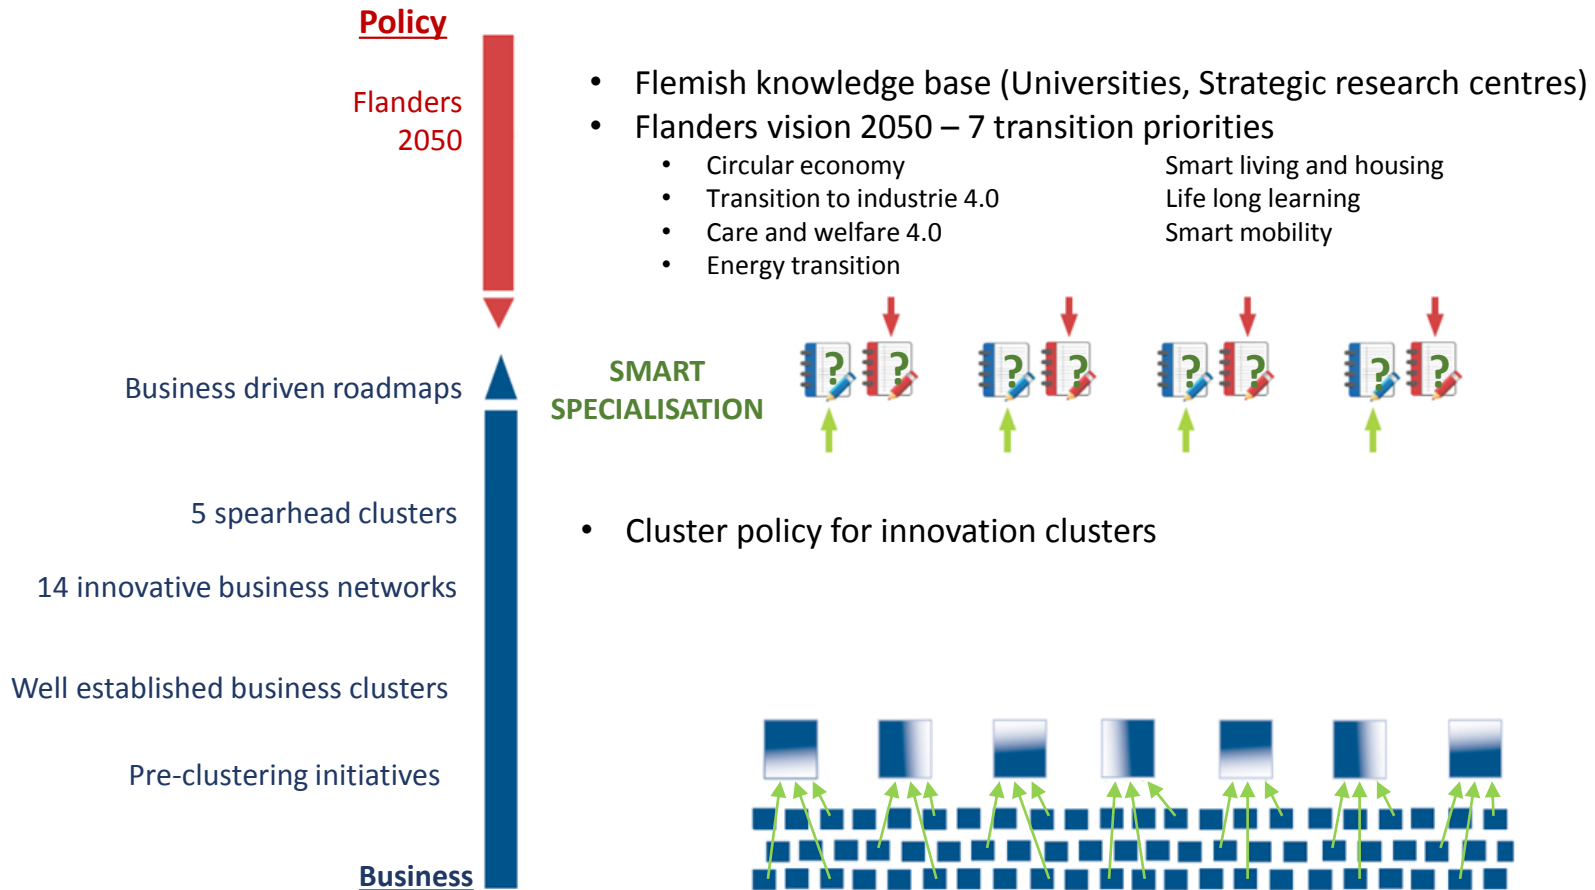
Policy

Flanders 2050

Business driven roadmaps

5 spearhead clusters

14 innovative business networks

Well established business clusters

Pre-clustering initiatives

Business

• Flemish knowledge base (Universities, Strategic research centres)
• Flanders vision 2050 – 7 transition priorities
  • Circular economy
  • Transition to industrie 4.0
  • Care and welfare 4.0
  • Energy transition

Smart living and housing
Life long learning
Smart mobility

SMART SPECIALISATION

?
?
?
?
?
?
?
?

• Cluster policy for innovation clusters